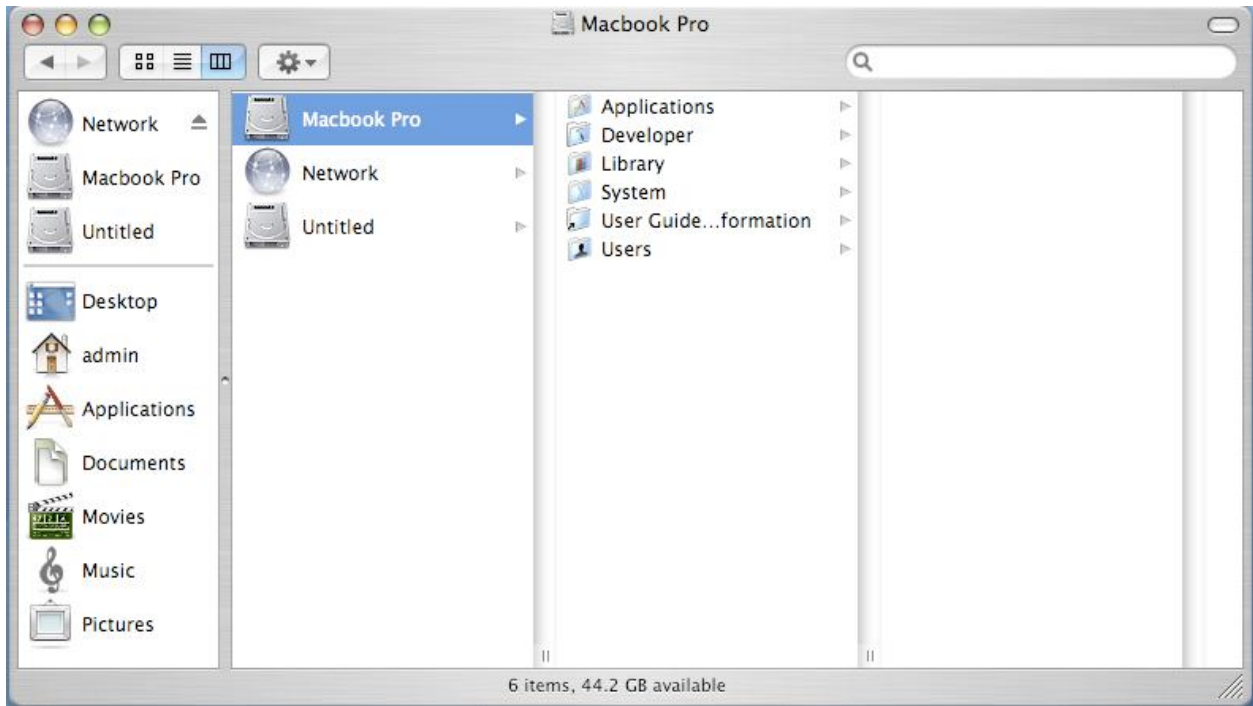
Macbook Pro

Network
Macbook Pro
Untitled

Desktop
admin
Applications
Documents
Movies
Music
Pictures

Macbook Pro
Network
Untitled

Applications
Developer
Library
System
User Guide...formation
Users

6 items, 44.2 GB available